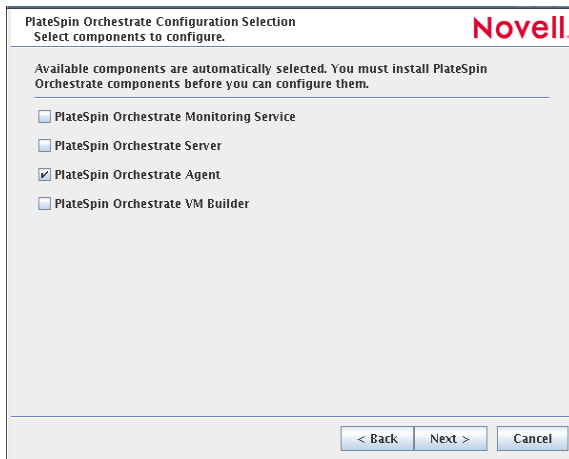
PlateSpin Orchestrate Configuration Selection
Select components to configure.

Novell.

Available components are automatically selected. You must install PlateSpin Orchestrate components before you can configure them.

☐ PlateSpin Orchestrate Monitoring Service

☐ PlateSpin Orchestrate Server

☑ PlateSpin Orchestrate Agent

☐ PlateSpin Orchestrate VM Builder

< Back
Next >
Cancel